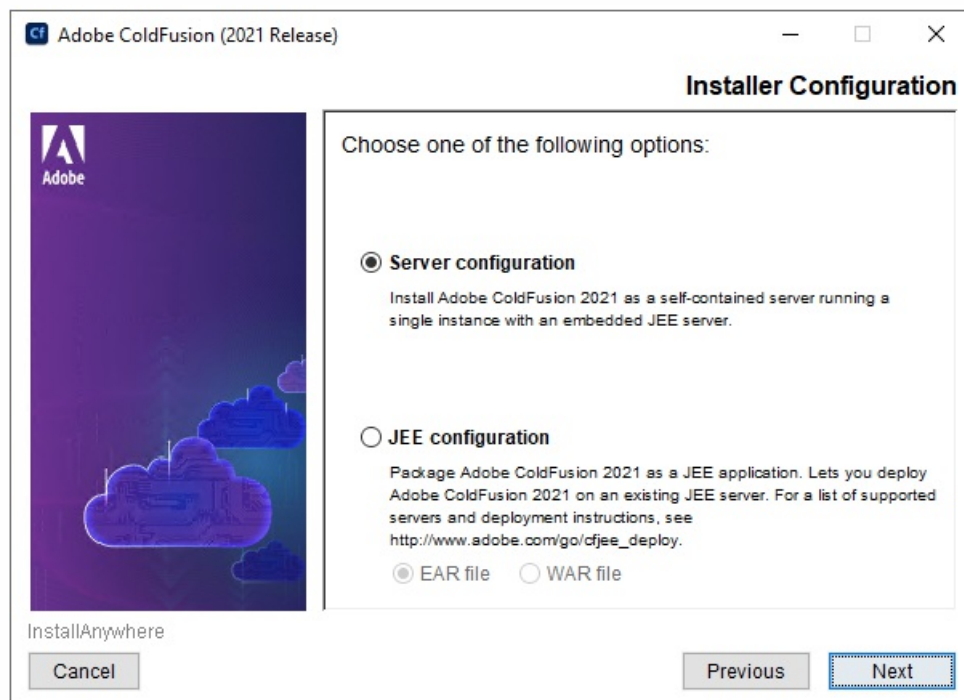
Cf Adobe ColdFusion (2021 Release)

Installer Configuration

Adobe

Choose one of the following options:

Server configuration

Install Adobe ColdFusion 2021 as a self-contained server running a single instance with an embedded JEE server.

JEE configuration

Package Adobe ColdFusion 2021 as a JEE application. Lets you deploy Adobe ColdFusion 2021 on an existing JEE server. For a list of supported servers and deployment instructions, see http://www.adobe.com/go/cfjee_deploy.

EAR file WAR file

InstallAnywhere

Cancel

Previous Next